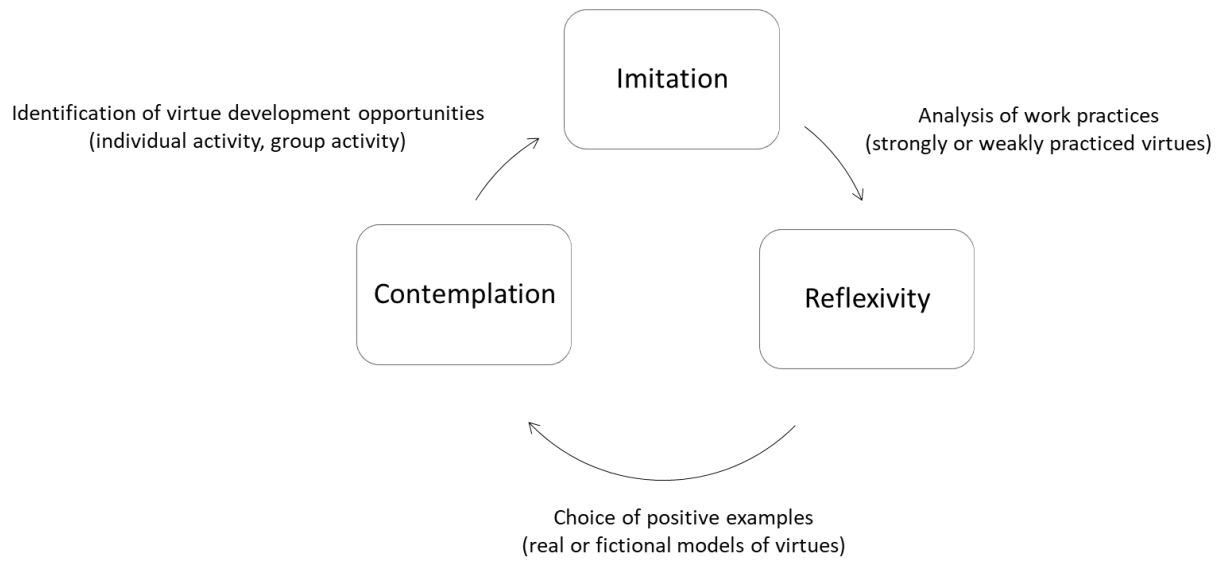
Imitation

Identification of virtue development opportunities
(individual activity, group activity)

Analysis of work practices
(strongly or weakly practiced virtues)

Contemplation

Reflexivity

Choice of positive examples
(real or fictional models of virtues)